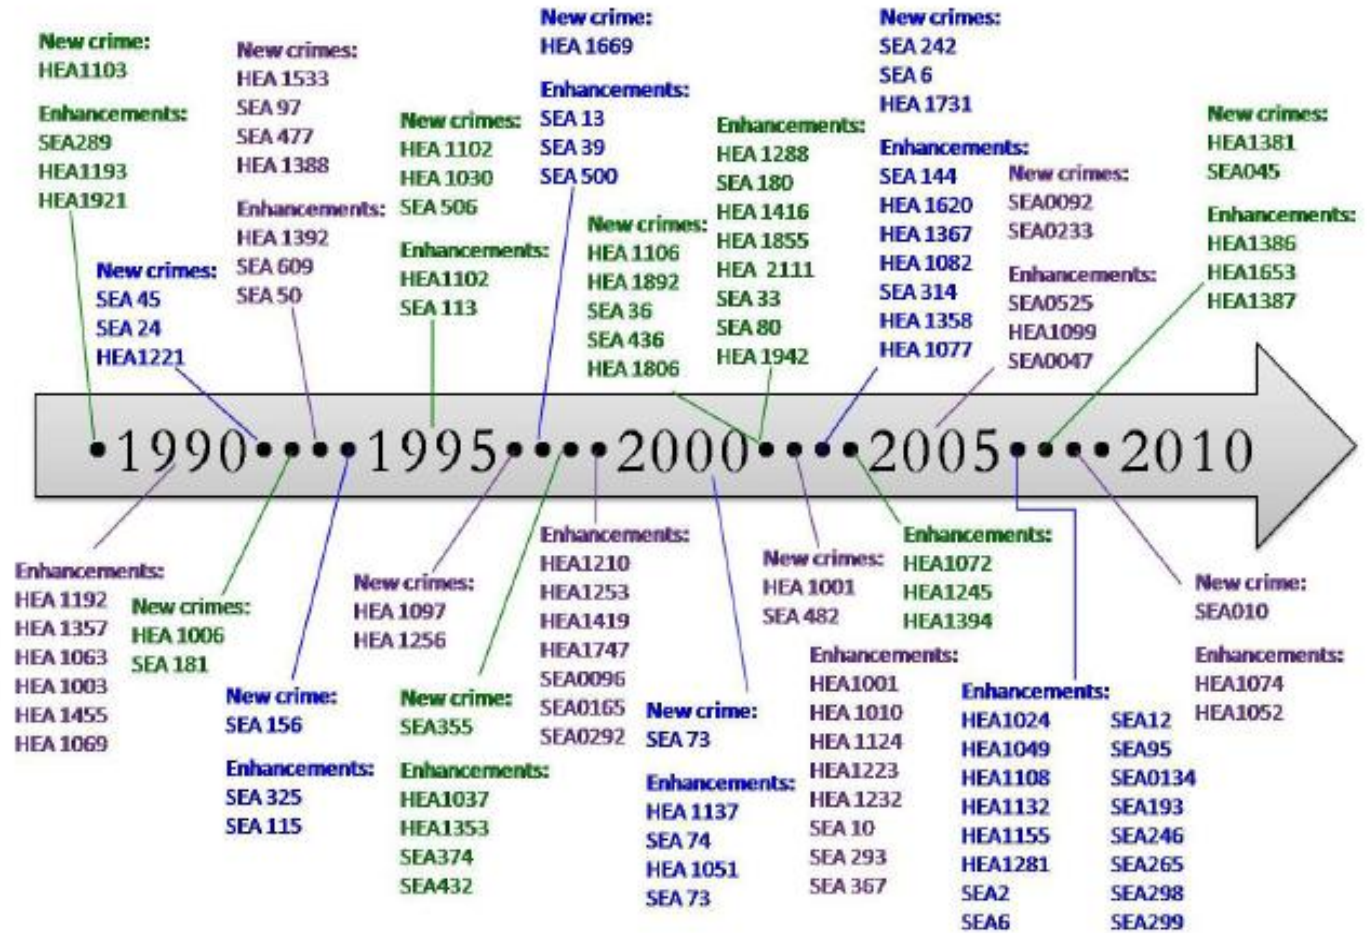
New crime:
HEA1103

Enhancements:
SEA289
HEA1193
HEA1921

New crimes:
SEA 45
SEA 24
HEA1221

New crimes:
HEA 1533
SEA 97
SEA 477
HEA 1388

Enhancements:
HEA 1392
SEA 609
SEA 50

New crimes:
HEA 1102
HEA 1030
SEA 506

Enhancements:
HEA1102
SEA 113

New crime:
HEA 1669

Enhancements:
SEA 13
SEA 39
SEA 500

New crimes:
HEA 1106
HEA 1892
SEA 36
SEA 436
HEA 1806

Enhancements:
HEA 1288
SEA 180
HEA 1416
HEA 1855
HEA 2111
SEA 33
SEA 80
HEA 1942

New crimes:
SEA 242
SEA 6
HEA 1731

Enhancements:
SEA 144
HEA 1620
HEA 1367
HEA 1082
SEA 314
HEA 1358
HEA 1077

New crimes:
SEA0092
SEA0233

Enhancements:
SEA0525
HEA1099
SEA0047

New crimes:
HEA1381
SEA045

Enhancements:
HEA1386
HEA1653
HEA1387

1990 1995 2000 2005 2010

Enhancements:
HEA 1192
HEA 1357
HEA 1063
HEA 1003
HEA 1455
HEA 1069

New crimes:
HEA 1006
SEA 181

New crime:
SEA 156

Enhancements:
SEA 325
SEA 115

New crimes:
HEA 1097
HEA 1256

New crime:
SEA355

Enhancements:
HEA1037
HEA1353
SEA374
SEA432

Enhancements:
HEA1210
HEA1253
HEA1419
HEA1747
SEA0096
SEA0165
SEA0292

New crime:
SEA 73

Enhancements:
HEA 1137
SEA 74
HEA 1051
SEA 73

New crimes:
HEA 1001
SEA 482

Enhancements:
HEA1001
HEA 1010
HEA 1124
HEA1223
HEA 1232
SEA 10
SEA 293
SEA 367

Enhancements:
HEA1072
HEA1245
HEA1394

Enhancements:
HEA1024
HEA1049
HEA1108
HEA1132
HEA1155
HEA1281
SEA2
SEA6
SEA12
SEA95
SEA0134
SEA193
SEA246
SEA265
SEA298
SEA299

New crime:
SEA010

Enhancements:
HEA1074
HEA1052